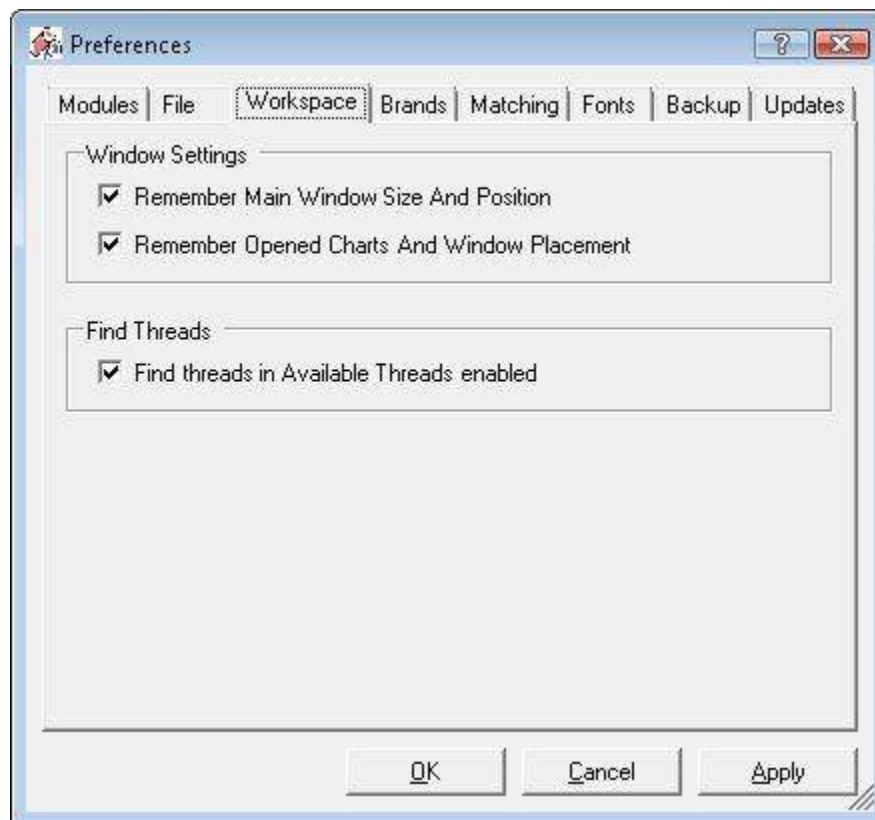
Preferences

Modules | File | Workspace | Brands | Matching | Fonts | Backup | Updates

Window Settings

Remember Main Window Size And Position

Remember Opened Charts And Window Placement

Find Threads

Find threads in Available Threads enabled

OK

Cancel

Apply